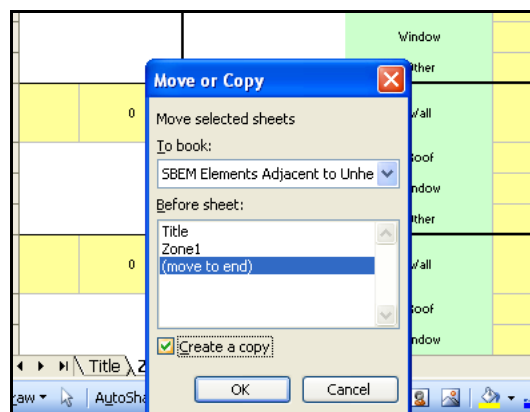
Window
ther
0
Move or Copy
Move selected sheets
To book:
SBEM Elements Adjacent to Unhe
Before sheet:
Title
Zone1
(move to end)
Create a copy
OK
Cancel
Vall
oof
ndow
ther
0
Vall
oof
ndow
Title
raw
AutoSha